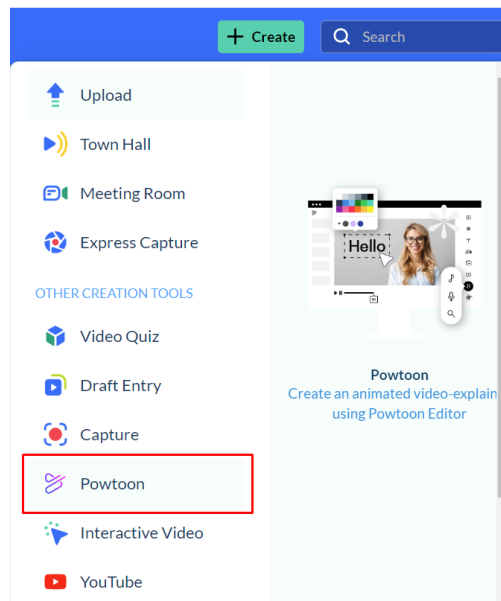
+ Create

Search

Upload

Town Hall

Meeting Room

Express Capture

OTHER CREATION TOOLS

Video Quiz

Draft Entry

Capture

Powtoon

Interactive Video

YouTube

Hello

Powtoon

Create an animated video-explain using Powtoon Editor